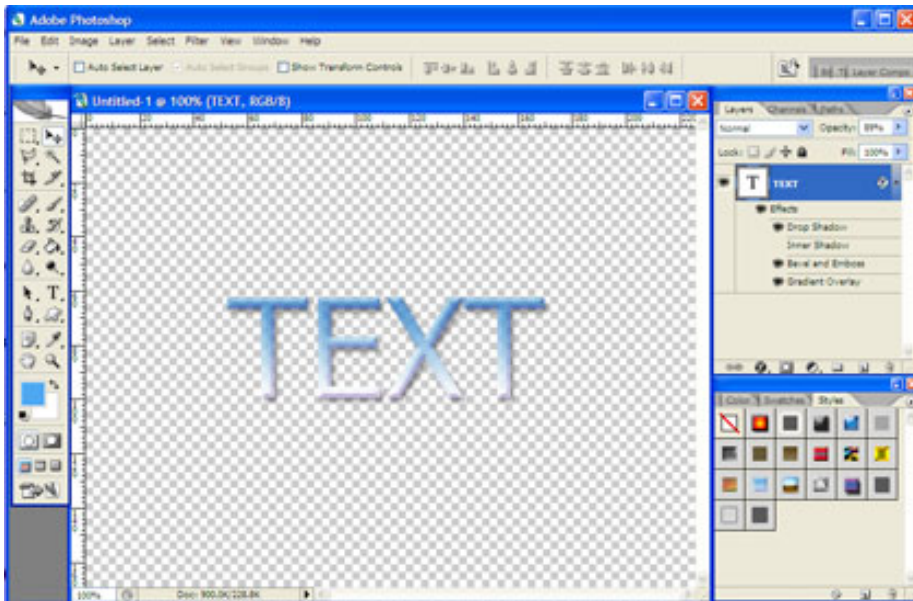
Adobe Photoshop

File Edit Image Layer Select Filter View Window Help

Auto Select Layer Auto Select Groups Show Transform Controls

Layer Comps

Untitled-1 @ 100% (TEXT, RGB/8)

Layers Channels Paths

Normal Opacity: 100%

Lock: Fill: 100%

TEXT

Effects

Drop Shadow

Inner Shadow

Bevel and Emboss

Gradient Overlay

TEXT

Color Swatches Styles

100% Doc: 900.0K/228.8K